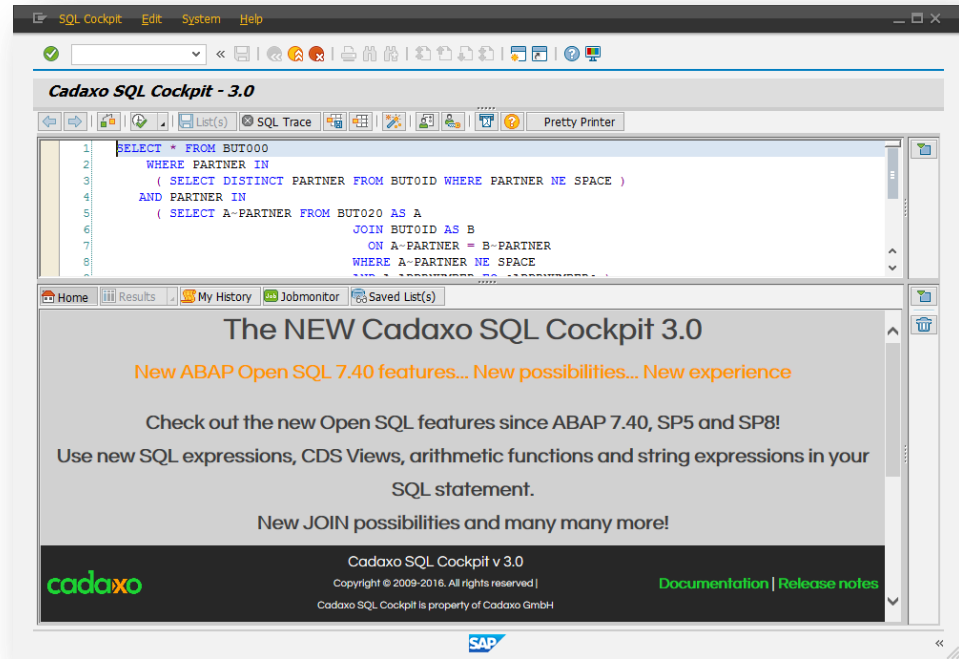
SQL Cockpit Edit System Help

Cadaxo SQL Cockpit - 3.0

List(s) SQL Trace Pretty Printer

1 SELECT * FROM BUT000
2 WHERE PARTNER IN
3 ( SELECT DISTINCT PARTNER FROM BUT0ID WHERE PARTNER NE SPACE )
4 AND PARTNER IN
5 ( SELECT A~PARTNER FROM BUT020 AS A
6 JOIN BUT0ID AS B
7 ON A~PARTNER = B~PARTNER
8 WHERE A~PARTNER NE SPACE
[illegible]

Home Results My History Job Jobmonitor Saved List(s)

The NEW Cadaxo SQL Cockpit 3.0

New ABAP Open SQL 7.40 features... New possibilities... New experience

Check out the new Open SQL features since ABAP 7.40, SP5 and SP8!

Use new SQL expressions, CDS Views, arithmetic functions and string expressions in your SQL statement.

New JOIN possibilities and many many more!

cadaxo

Cadaxo SQL Cockpit v 3.0

Copyright © 2009-2016. All rights reserved |

Cadaxo SQL Cockpit is property of Cadaxo GmbH

Documentation | Release notes

SAP